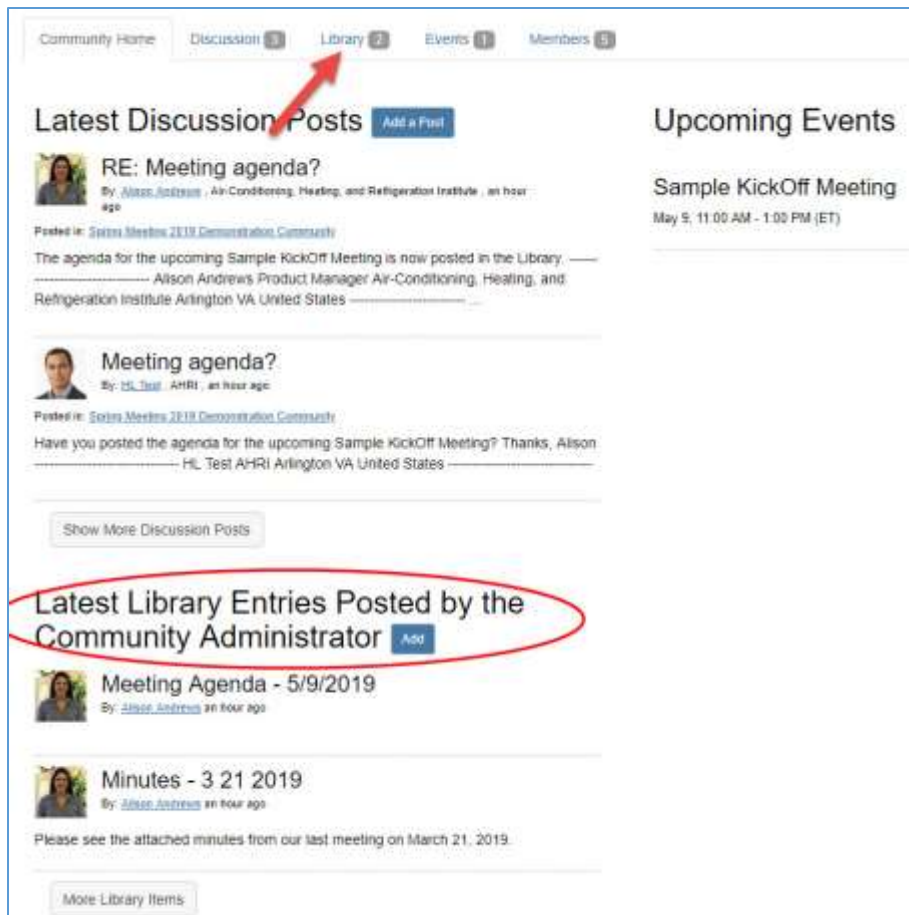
Community Home Discussion 3 Library 2 Events 1 Members 5

Latest Discussion Posts Add a Post

RE: Meeting agenda?

By: Alison Andrews , Air-Conditioning, Heating, and Refrigeration Institute , an hour ago

Posted in: Spiros Meetes 2019 Demonstration Community

The agenda for the upcoming Sample KickOff Meeting is now posted in the Library. ------------------------ Alison Andrews Product Manager Air-Conditioning, Heating, and Refrigeration Institute Arlington VA United States ------------------------ ...

Meeting agenda?

By: HL Test , AHRI , an hour ago

Posted in: Spiros Meetes 2019 Demonstration Community

Have you posted the agenda for the upcoming Sample KickOff Meeting? Thanks, Alison ------------------------ HL Test AHRI Arlington VA United States ------------------------

Show More Discussion Posts

Latest Library Entries Posted by the Community Administrator Add

Meeting Agenda - 5/9/2019

By: Alison Andrews an hour ago

Minutes - 3 21 2019

By: Alison Andrews an hour ago

Please see the attached minutes from our last meeting on March 21, 2019.

More Library Items

Upcoming Events

Sample KickOff Meeting

May 9, 11:00 AM - 1:00 PM (ET)